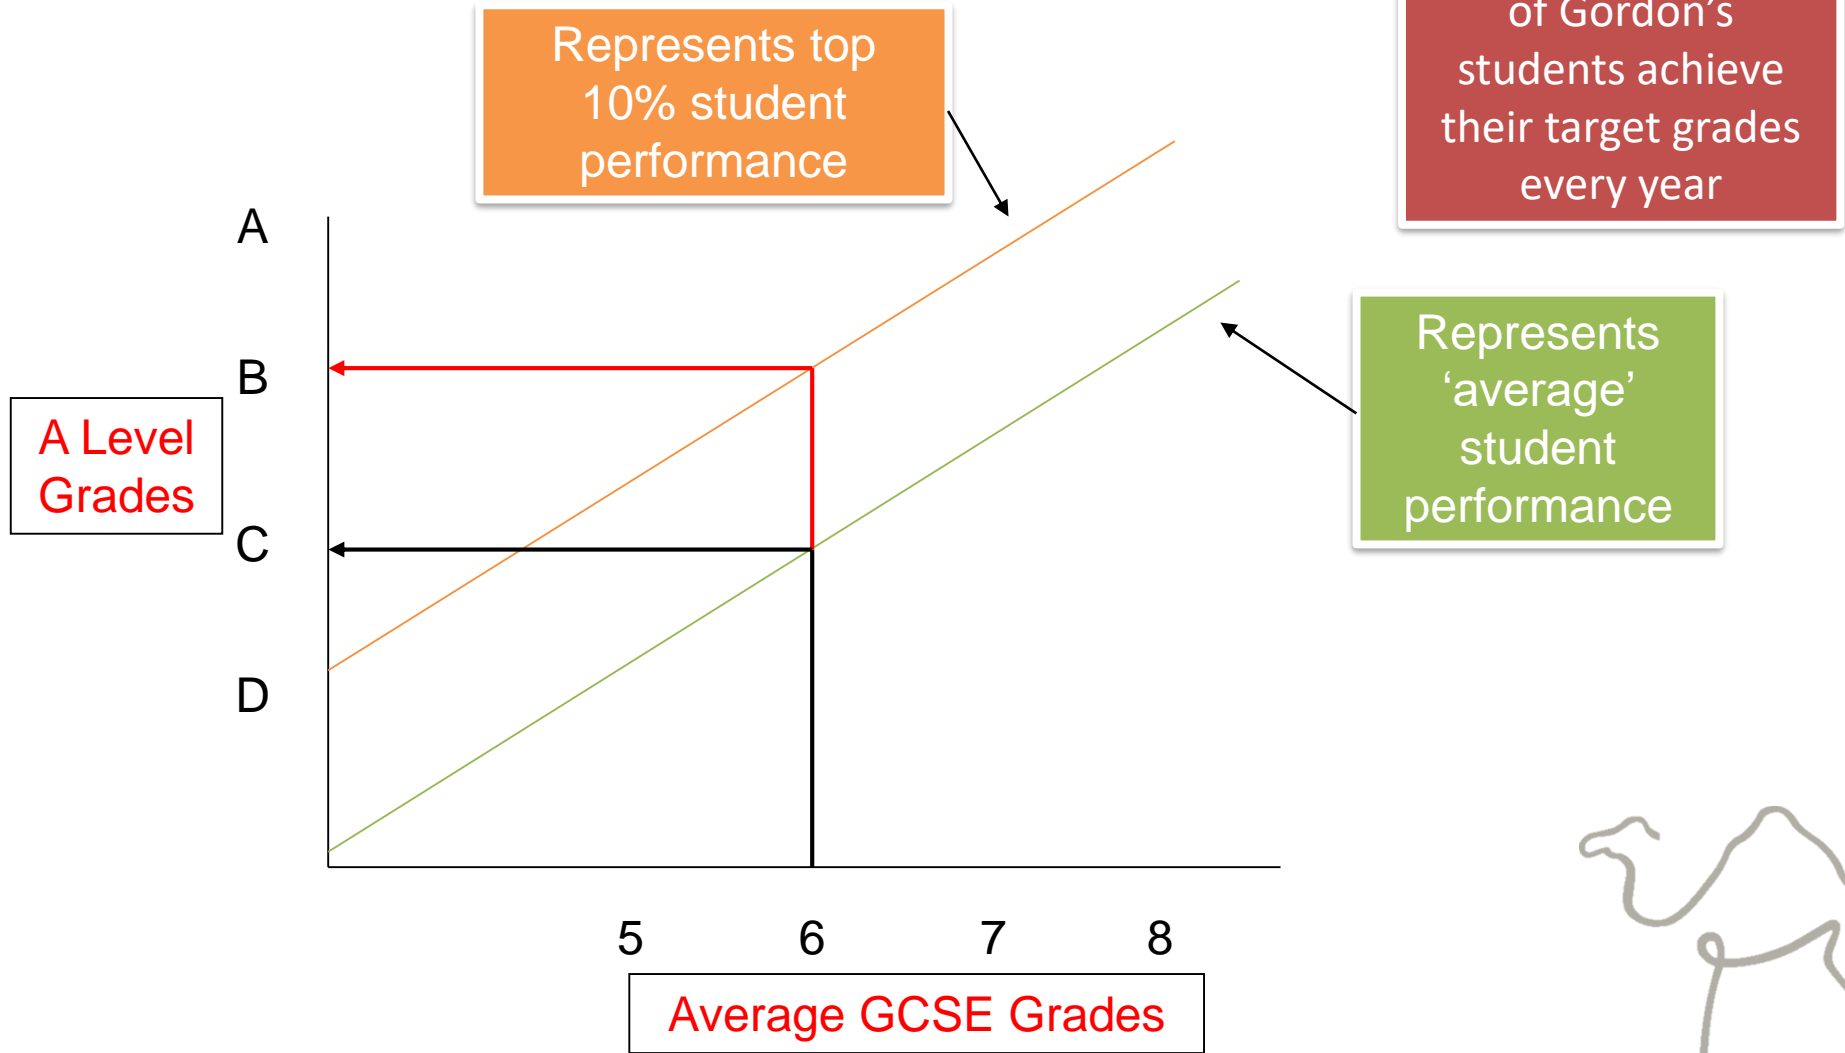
Represents top 10% student performance

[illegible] of Gordon's students achieve their target grades every year

A

B

C

D

A Level Grades

Represents 'average' student performance

5

6

7

8

Average GCSE Grades